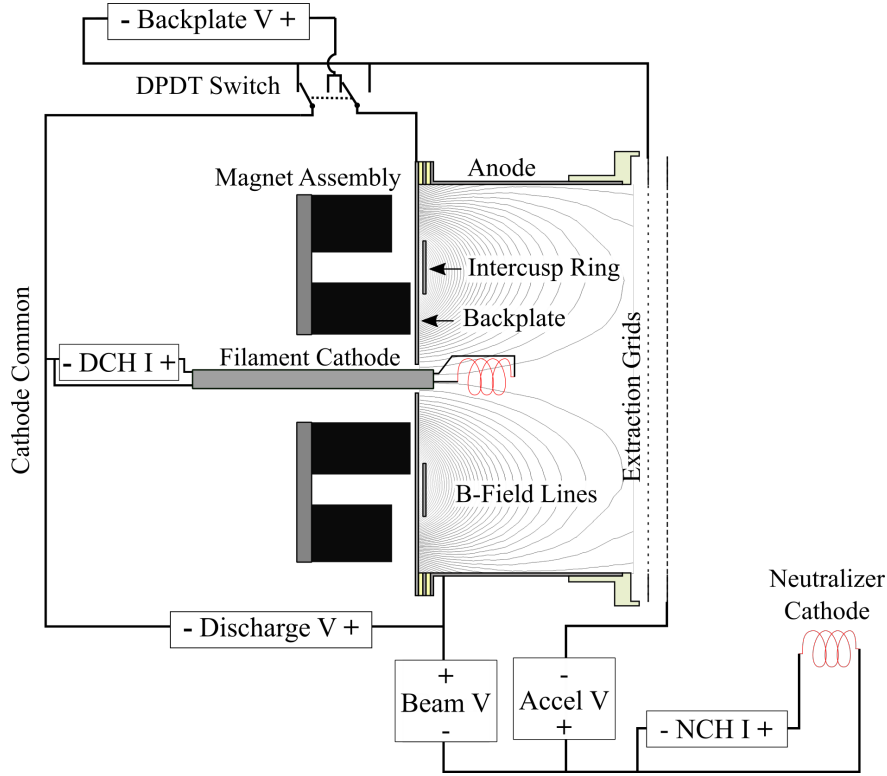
- Backplate V +

DPDT Switch

Anode

Magnet Assembly

Intercusp Ring

Backplate

Cathode Common

- DCH I +

Filament Cathode

Extraction Grids

B-Field Lines

Neutralizer Cathode

- Discharge V +

+ Beam V -

- Accel V +

- NCH I +